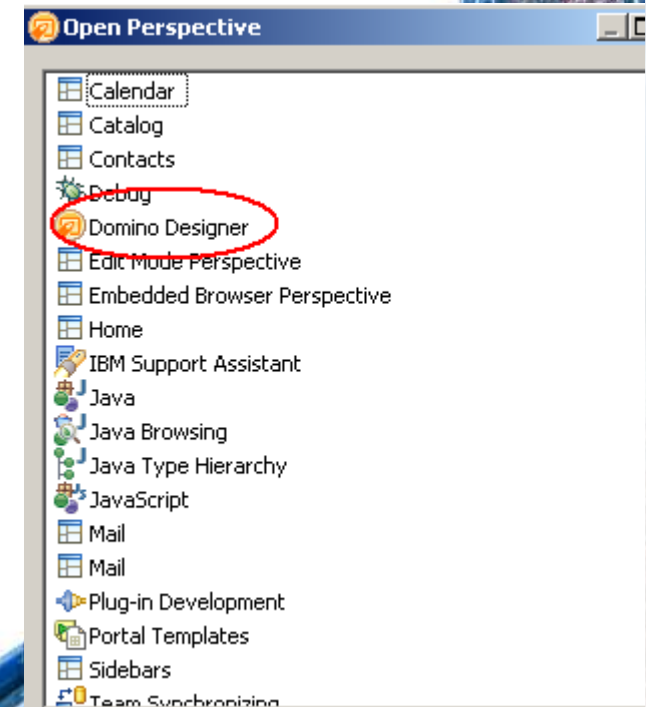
Open Perspective

Calendar
Catalog
Contacts
Debug
Domino Designer
Edit Mode Perspective
Embedded Browser Perspective
Home
IBM Support Assistant
Java
Java Browsing
Java Type Hierarchy
JavaScript
Mail
Mail
Plug-in Development
Portal Templates
Sidebars
Team Synchronizing